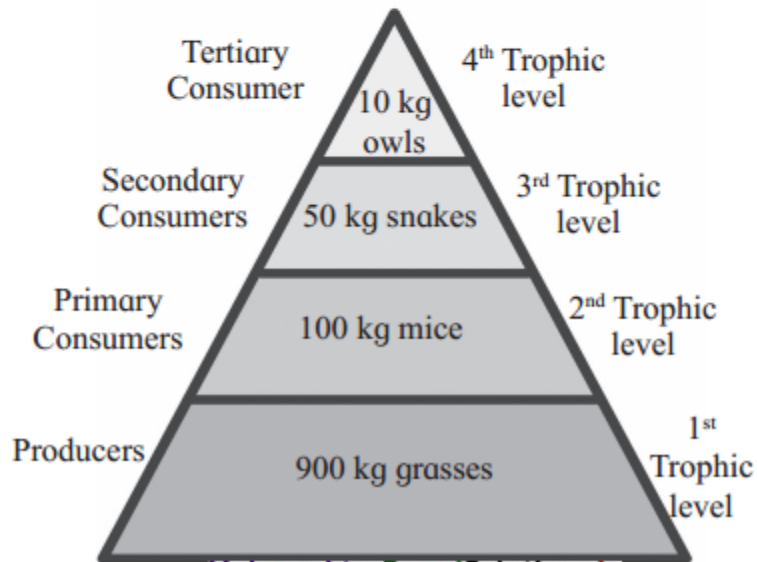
Tertiary Consumer

10 kg owls

4$^{th}$ Trophic level

Secondary Consumers

50 kg snakes

3$^{rd}$ Trophic level

Primary Consumers

100 kg mice

2$^{nd}$ Trophic level

Producers

900 kg grasses

1$^{st}$ Trophic level